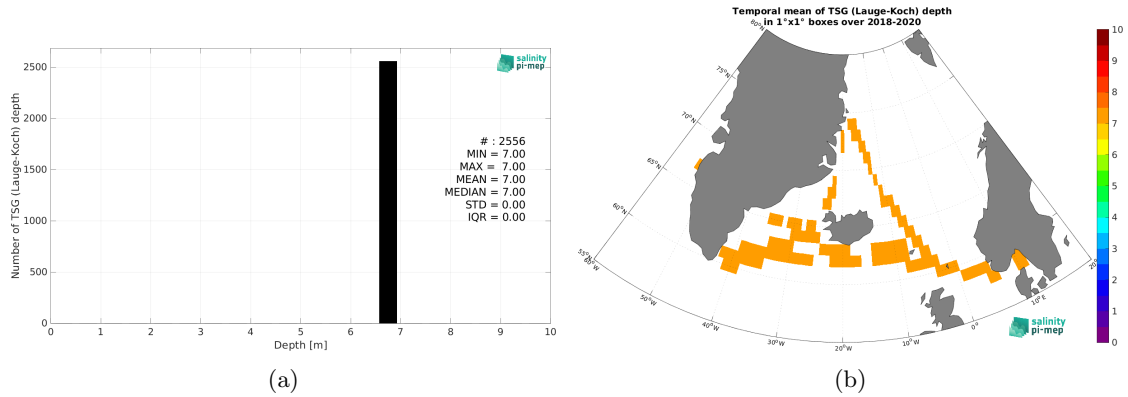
salinity pi-mep

Number of TSG (Lauge-Koch) depth

2500
2000
1500
1000
500
0

# : 2556
MIN = 7.00
MAX = 7.00
MEAN = 7.00
MEDIAN = 7.00
STD = 0.00
IQR = 0.00

0 1 2 3 4 5 6 7 8 9 10
Depth [m]

(a)

Temporal mean of TSG (Lauge-Koch) depth
in 1°x1° boxes over 2018-2020

80°N
75°N
70°N
65°N
60°N
55°N
60°W
50°W
40°W
30°W
20°W
10°W
0°
10°E
20°E

salinity pi-mep

10
9
8
7
6
5
4
3
2
1
0

(b)